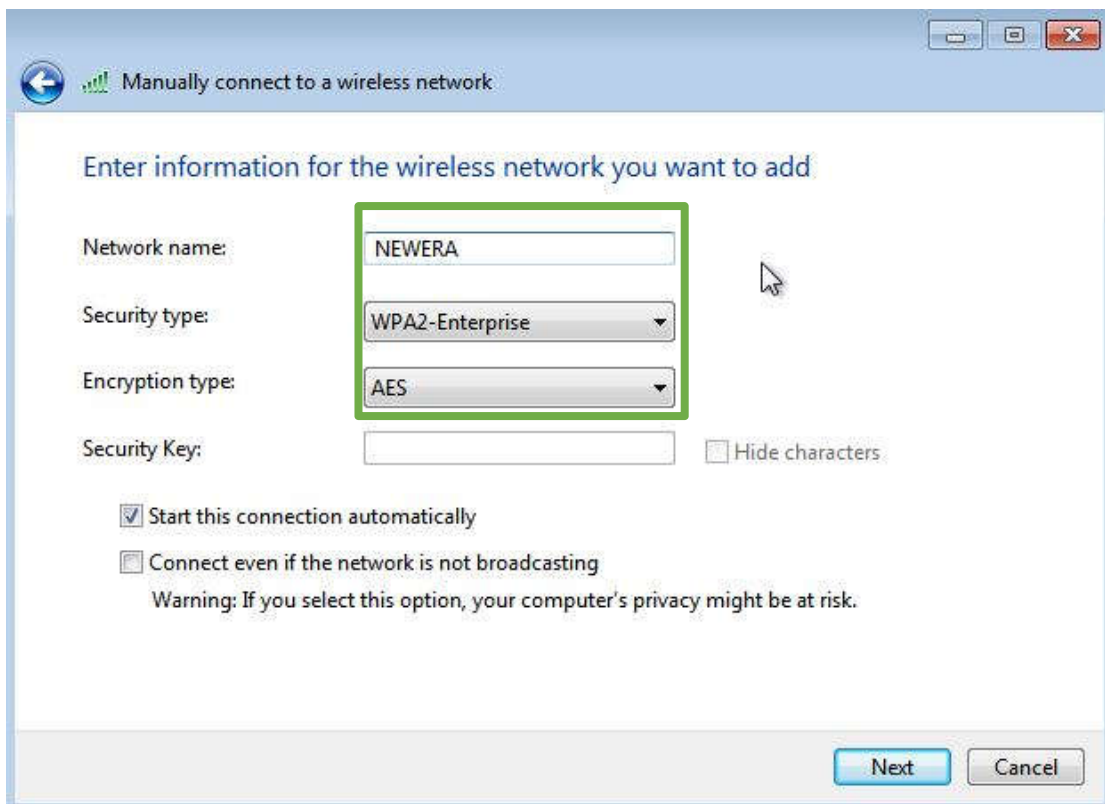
Manually connect to a wireless network

Enter information for the wireless network you want to add

Network name: NEWERA

Security type: WPA2-Enterprise

Encryption type: AES

Security Key:

Hide characters

Start this connection automatically

Connect even if the network is not broadcasting

Warning: If you select this option, your computer's privacy might be at risk.

Next

Cancel